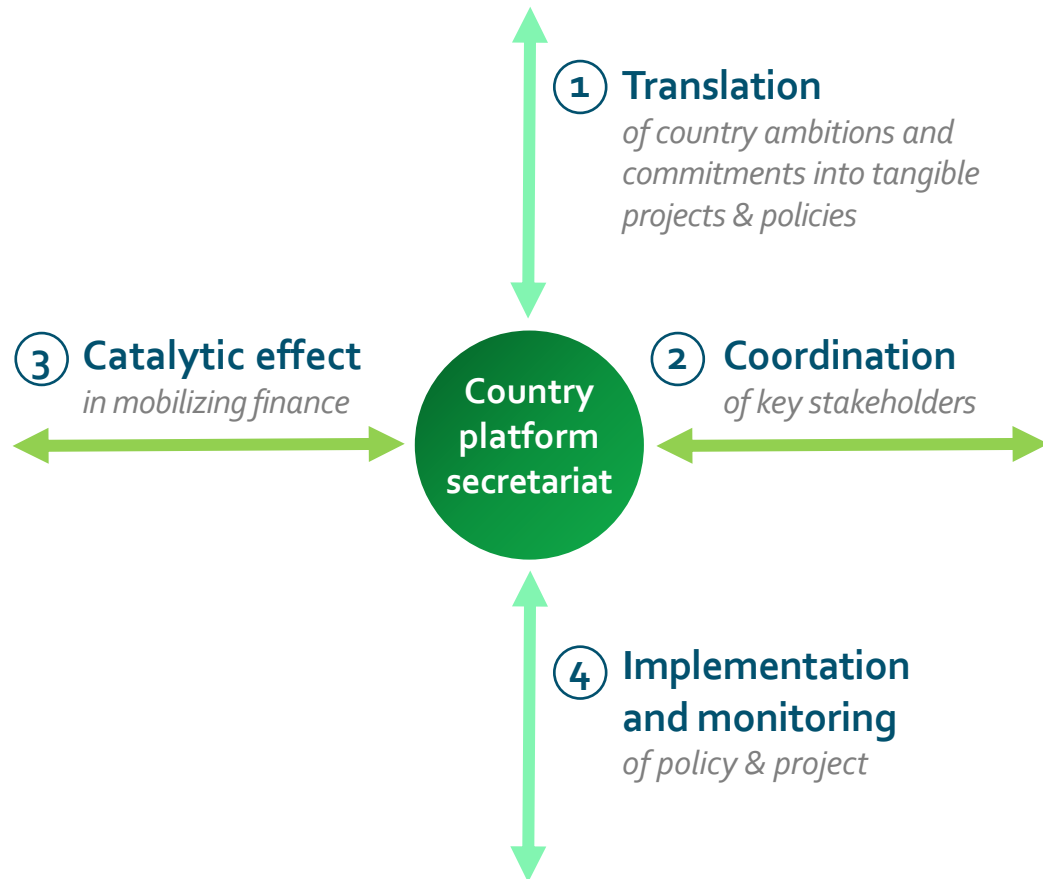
1 Translation
of country ambitions and commitments into tangible projects & policies

3 Catalytic effect
in mobilizing finance

Country platform secretariat

2 Coordination
of key stakeholders

4 Implementation and monitoring
of policy & project